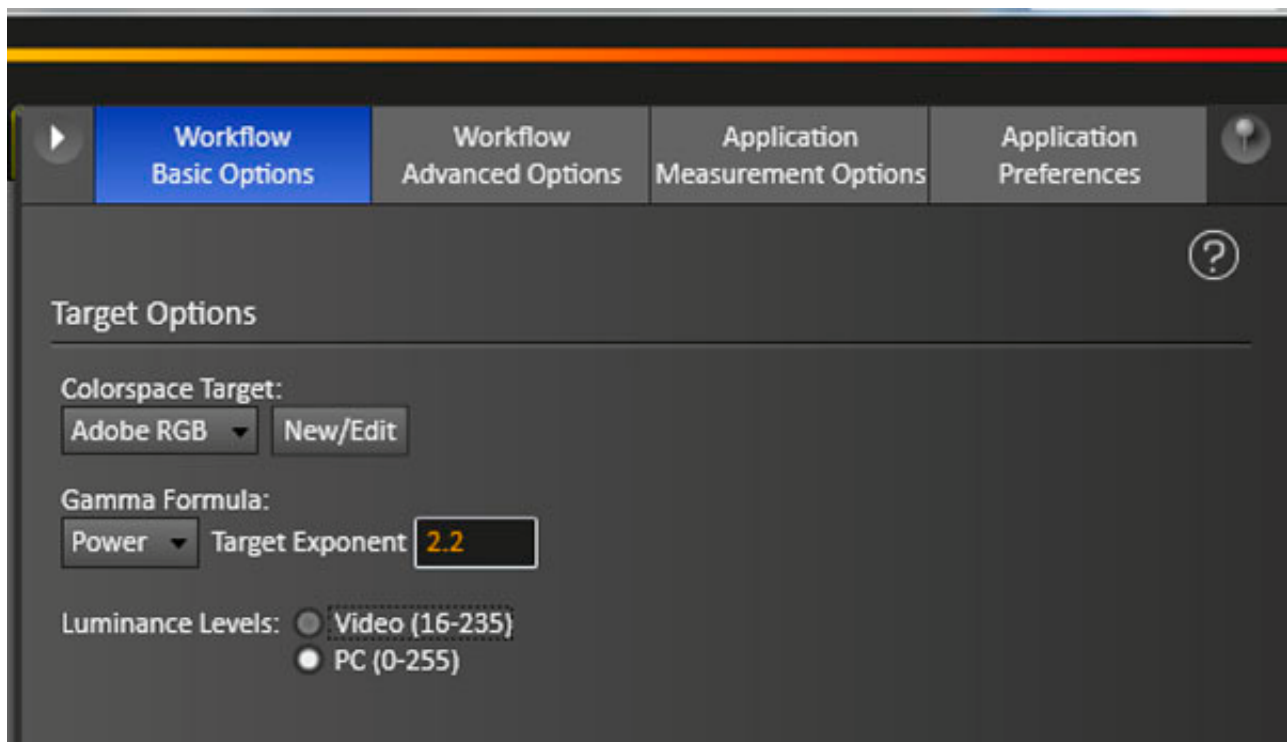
Workflow Basic Options

Workflow Advanced Options

Application Measurement Options

Application Preferences

?

Target Options

Colorspace Target:

Adobe RGB

New/Edit

Gamma Formula:

Power

Target Exponent 2.2

Luminance Levels: Video (16-235)

PC (0-255)